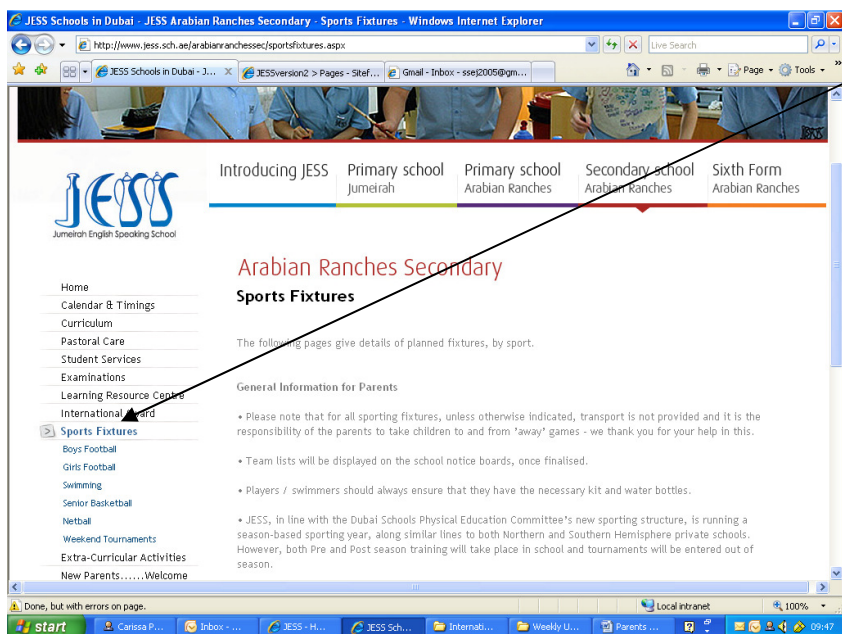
JESS Schools in Dubai - JESS Arabian Ranches Secondary - Sports Fixtures - Windows Internet Explorer

http://www.jess.sch.ae/arabianranchessec/sportsfixtures.aspx

Live Search

JESS Schools in Dubai - J... | JESSversion2 > Pages - Sitef... | Gmail - Inbox - ssej2005@gm...

Page ▾ Tools ▾

JESS
Jumeirah English Speaking School

Introducing JESS | Primary school Jumeirah | Primary school Arabian Ranches | Secondary school Arabian Ranches | Sixth Form Arabian Ranches

Home
Calendar & Timings
Curriculum
Pastoral Care
Student Services
Examinations
Learning Resource Centre
International Award
Sports Fixtures
Boys Football
Girls Football
Swimming
Senior Basketball
Netball
Weekend Tournaments
Extra-Curricular Activities
New Parents......Welcome

Arabian Ranches Secondary

Sports Fixtures

The following pages give details of planned fixtures, by sport.

General Information for Parents

• Please note that for all sporting fixtures, unless otherwise indicated, transport is not provided and it is the responsibility of the parents to take children to and from 'away' games - we thank you for your help in this.

• Team lists will be displayed on the school notice boards, once finalised.

• Players / swimmers should always ensure that they have the necessary kit and water bottles.

• JESS, in line with the Dubai Schools Physical Education Committee's new sporting structure, is running a season-based sporting year, along similar lines to both Northern and Southern Hemisphere private schools. However, both Pre and Post season training will take place in school and tournaments will be entered out of season.

Done, but with errors on page.

Local intranet

100%

start | Carissa P... | Inbox - ... | JESS - H... | JESS Sch... | Internati... | Weekly U... | Parents ... | 09:47